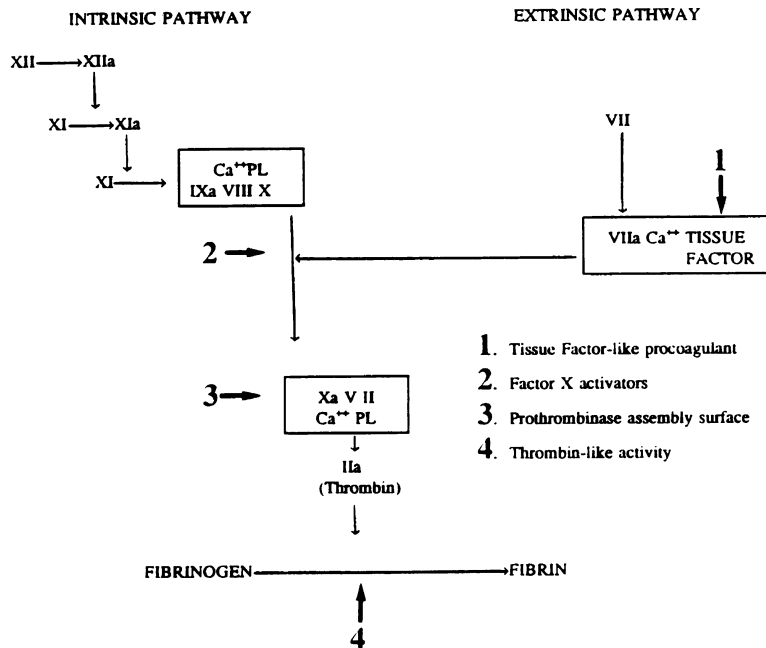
INTRINSIC PATHWAY

EXTRINSIC PATHWAY

XII $\longrightarrow$ XIIa

XI $\longrightarrow$ XIa

XI $\longrightarrow$

$Ca^{++}$PL
IXa VIII X

VII

1

2

VIIa $Ca^{++}$ TISSUE FACTOR

1. Tissue Factor-like procoagulant

2. Factor X activators

3. Prothrombinase assembly surface

4. Thrombin-like activity

3

Xa V II
$Ca^{++}$ PL

IIa
(Thrombin)

FIBRINOGEN $\longrightarrow$ FIBRIN

4